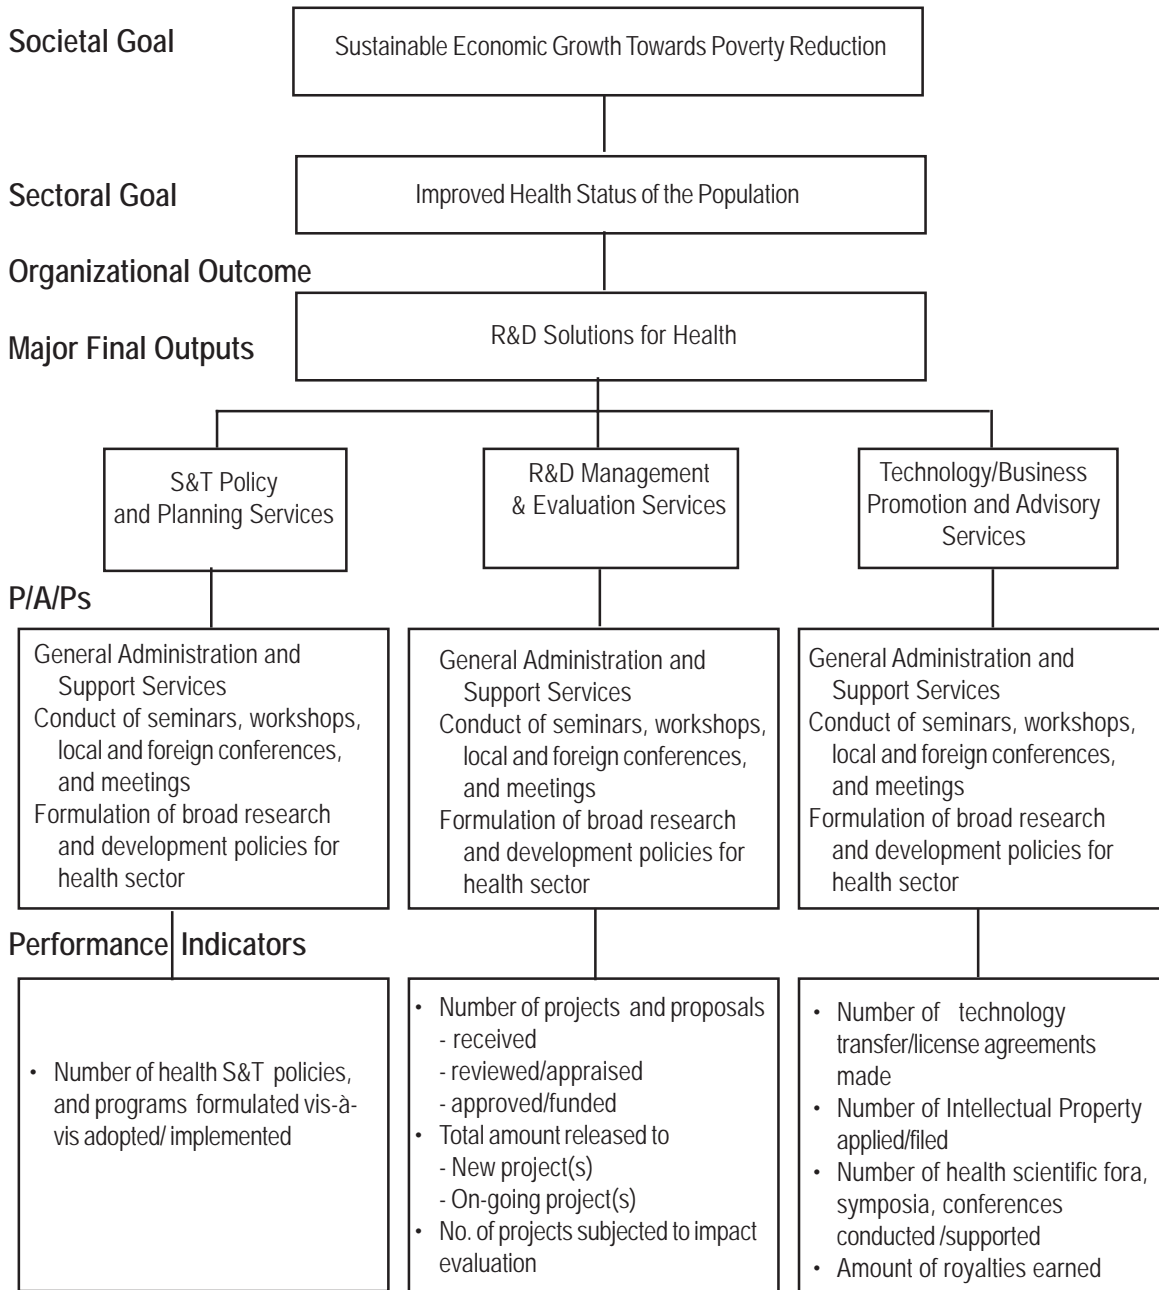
Societal Goal

Sustainable Economic Growth Towards Poverty Reduction

Sectoral Goal

Improved Health Status of the Population

Organizational Outcome

Major Final Outputs

R&D Solutions for Health

S&T Policy and Planning Services

R&D Management & Evaluation Services

Technology/Business Promotion and Advisory Services

P/A/Ps

General Administration and Support Services
Conduct of seminars, workshops, local and foreign conferences, and meetings
Formulation of broad research and development policies for health sector

General Administration and Support Services
Conduct of seminars, workshops, local and foreign conferences, and meetings
Formulation of broad research and development policies for health sector

General Administration and Support Services
Conduct of seminars, workshops, local and foreign conferences, and meetings
Formulation of broad research and development policies for health sector

Performance Indicators

• Number of health S&T policies, and programs formulated vis-à-vis adopted/ implemented

• Number of projects and proposals
- received
- reviewed/appraised
- approved/funded
• Total amount released to
- New project(s)
- On-going project(s)
• No. of projects subjected to impact evaluation

• Number of technology transfer/license agreements made
• Number of Intellectual Property applied/filed
• Number of health scientific fora, symposia, conferences conducted /supported
• Amount of royalties earned